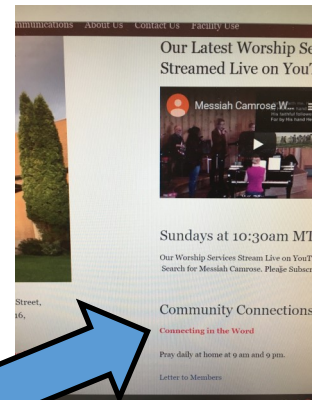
mmunications About Us Contact Us Facility Use

Our Latest Worship Se
Streamed Live on YouT

Messiah Camrose W...

Sundays at 10:30am MT

Our Worship Services Stream Live on YouT
Search for Messiah Camrose. Please Subscr

Street,
16,

Community Connections

Connecting in the Word

Pray daily at home at 9 am and 9 pm.

Letter to Members